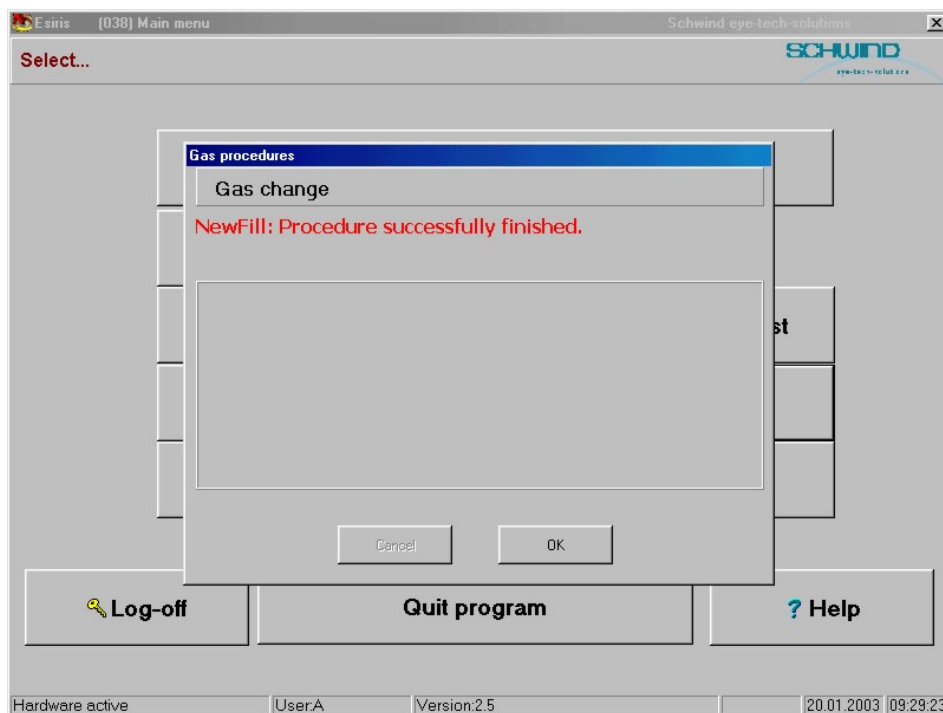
Esiris (038) Main menu

Schwind eye-tech-solutions

×

Select...

SCHWIND
eye-tech-solutions

Gas procedures

Gas change

NewFill: Procedure successfully finished.

st

Cancel

OK

Log-off

Quit program

? Help

Hardware active

User:A

Version:2.5

20.01.2003 09:29:23